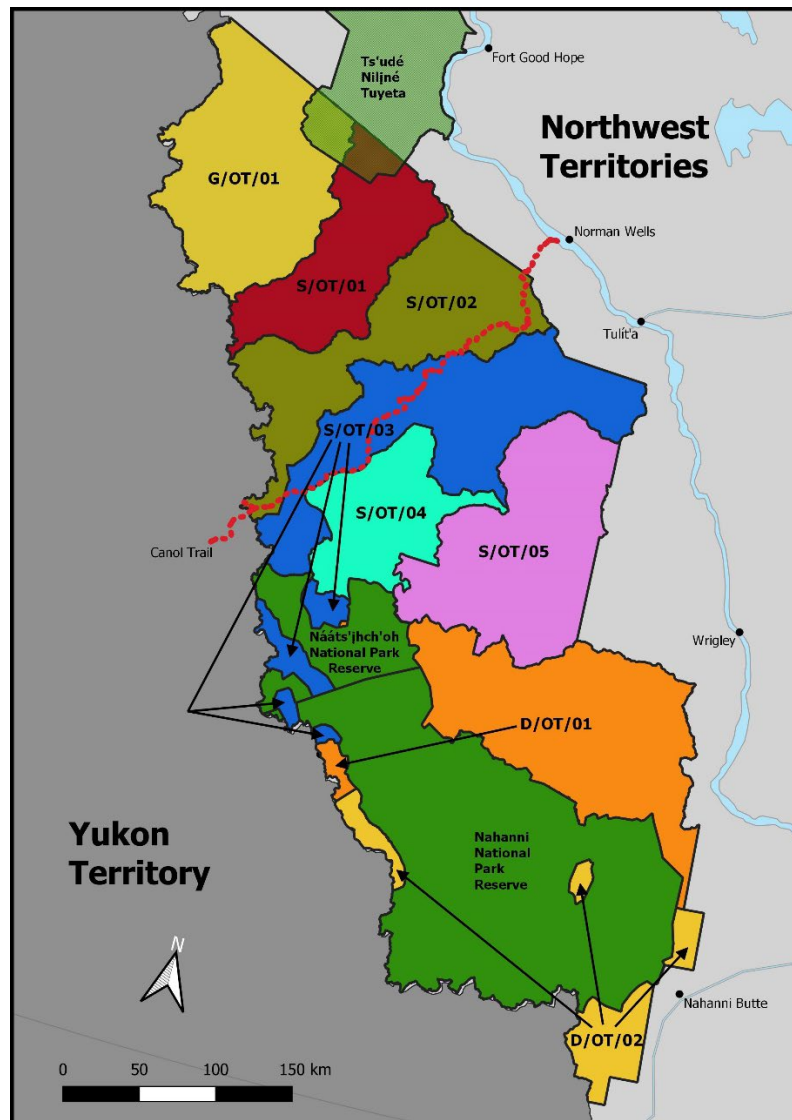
Ts'udé Niljné Tuyeta

Fort Good Hope

Northwest Territories

G/OT/01

Norman Wells

S/OT/01

S/OT/02

Tulít'a

S/OT/03

S/OT/04

S/OT/05

Canol Trail

Nááts'ihch'oh National Park Reserve

Wrigley

D/OT/01

Yukon Territory

Nahanni National Park Reserve

N

Nahanni Butte

D/OT/02

0 50 100 150 km